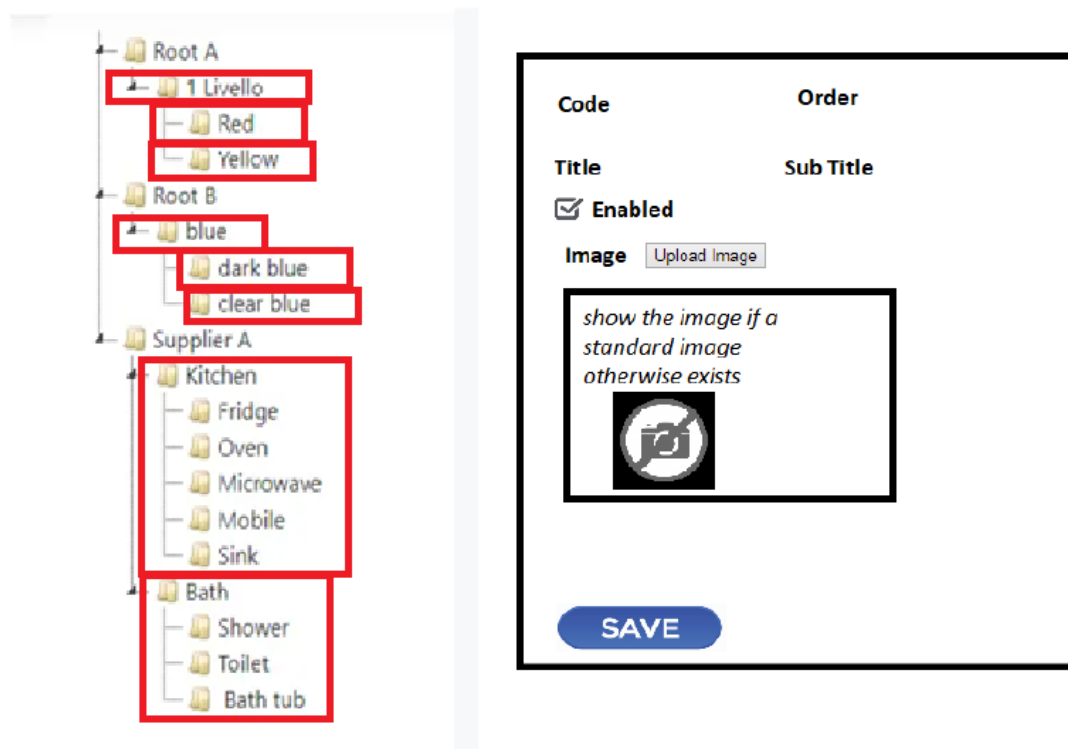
Root A
1 Livello
Red
Yellow
Root B
blue
dark blue
clear blue
Supplier A
Kitchen
Fridge
Oven
Microwave
Mobile
Sink
Bath
Shower
Toilet
Bath tub

Code
Order

Title
Sub Title

Enabled

Image
Upload Image

show the image if a standard image otherwise exists

SAVE